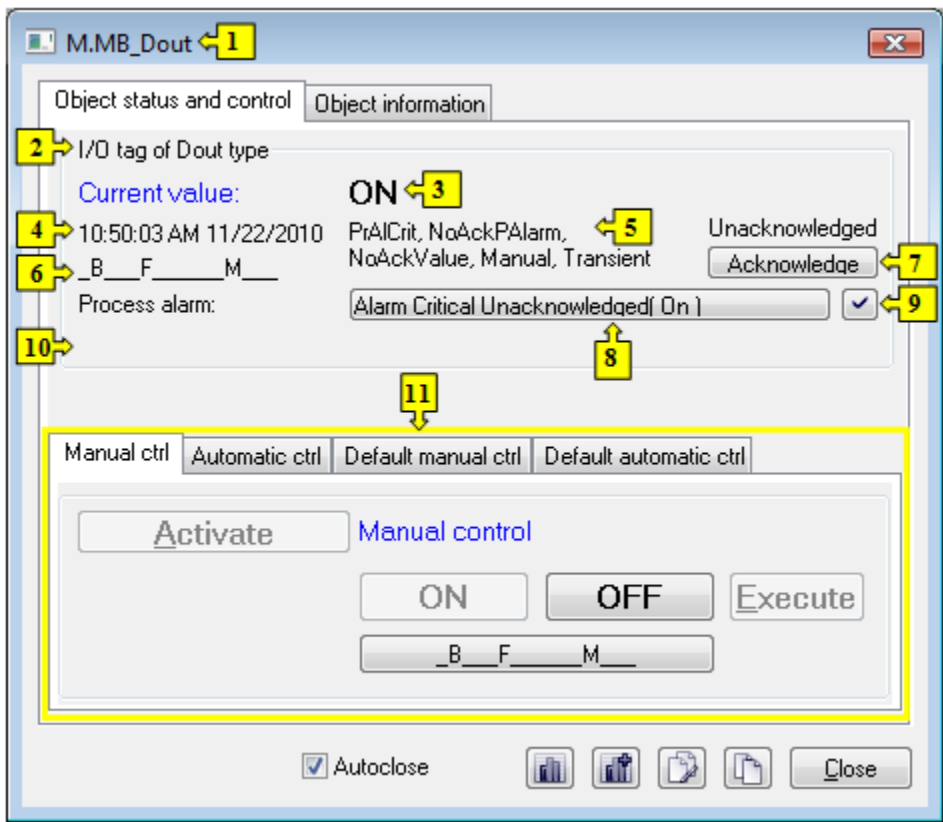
M.MB_Dout 1

Object status and control | Object information

2 I/O tag of Dout type

Current value: ON 3

4 10:50:03 AM 11/22/2010

PrAlCrit, NoAckPAlarm, NoAckValue, Manual, Transient 5

Unacknowledged

Acknowledge 7

6 _B___F______M___

Process alarm:

Alarm Critical Unacknowledged( On )

9

8

10

11

Manual ctrl | Automatic ctrl | Default manual ctrl | Default automatic ctrl

Activate

Manual control

ON

OFF

Execute

_B___F______M___

Autoclose

Close